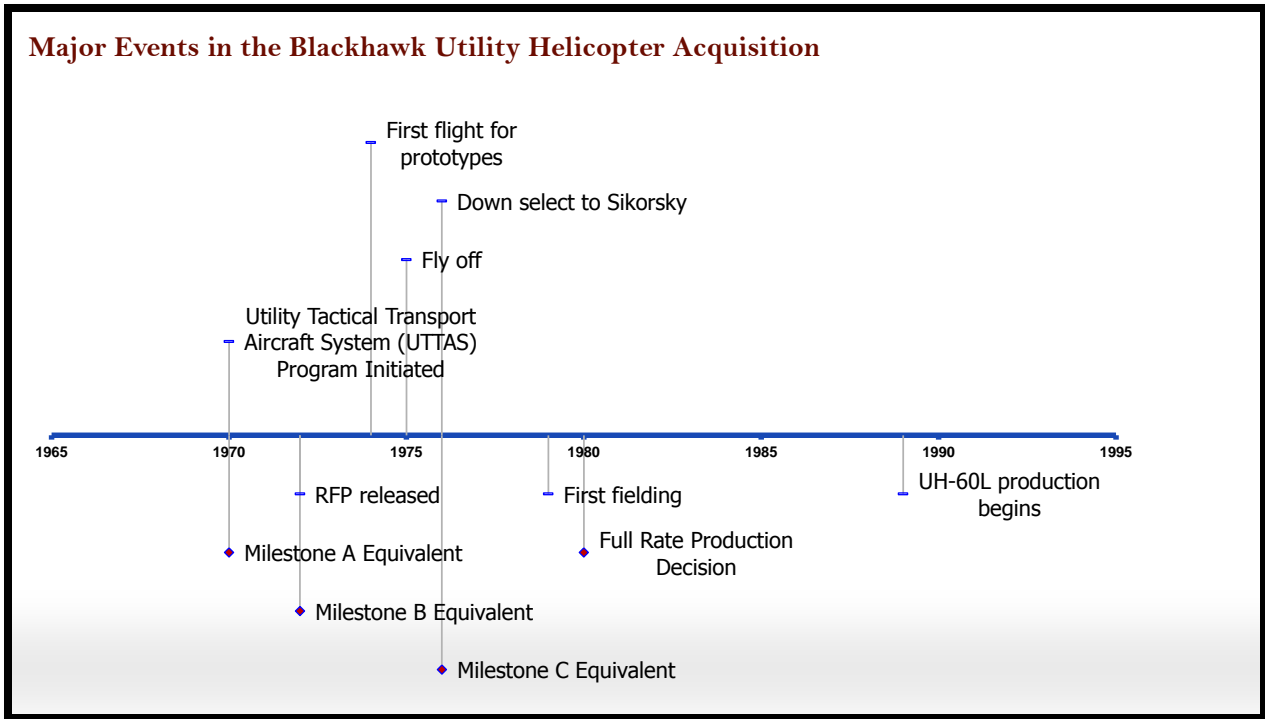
Major Events in the Blackhawk Utility Helicopter Acquisition

First flight for prototypes

Down select to Sikorsky

Fly off

Utility Tactical Transport Aircraft System (UTTAS) Program Initiated

1965

1970

1975

1980

1985

1990

1995

RFP released

First fielding

UH-60L production begins

Milestone A Equivalent

Full Rate Production Decision

Milestone B Equivalent

Milestone C Equivalent